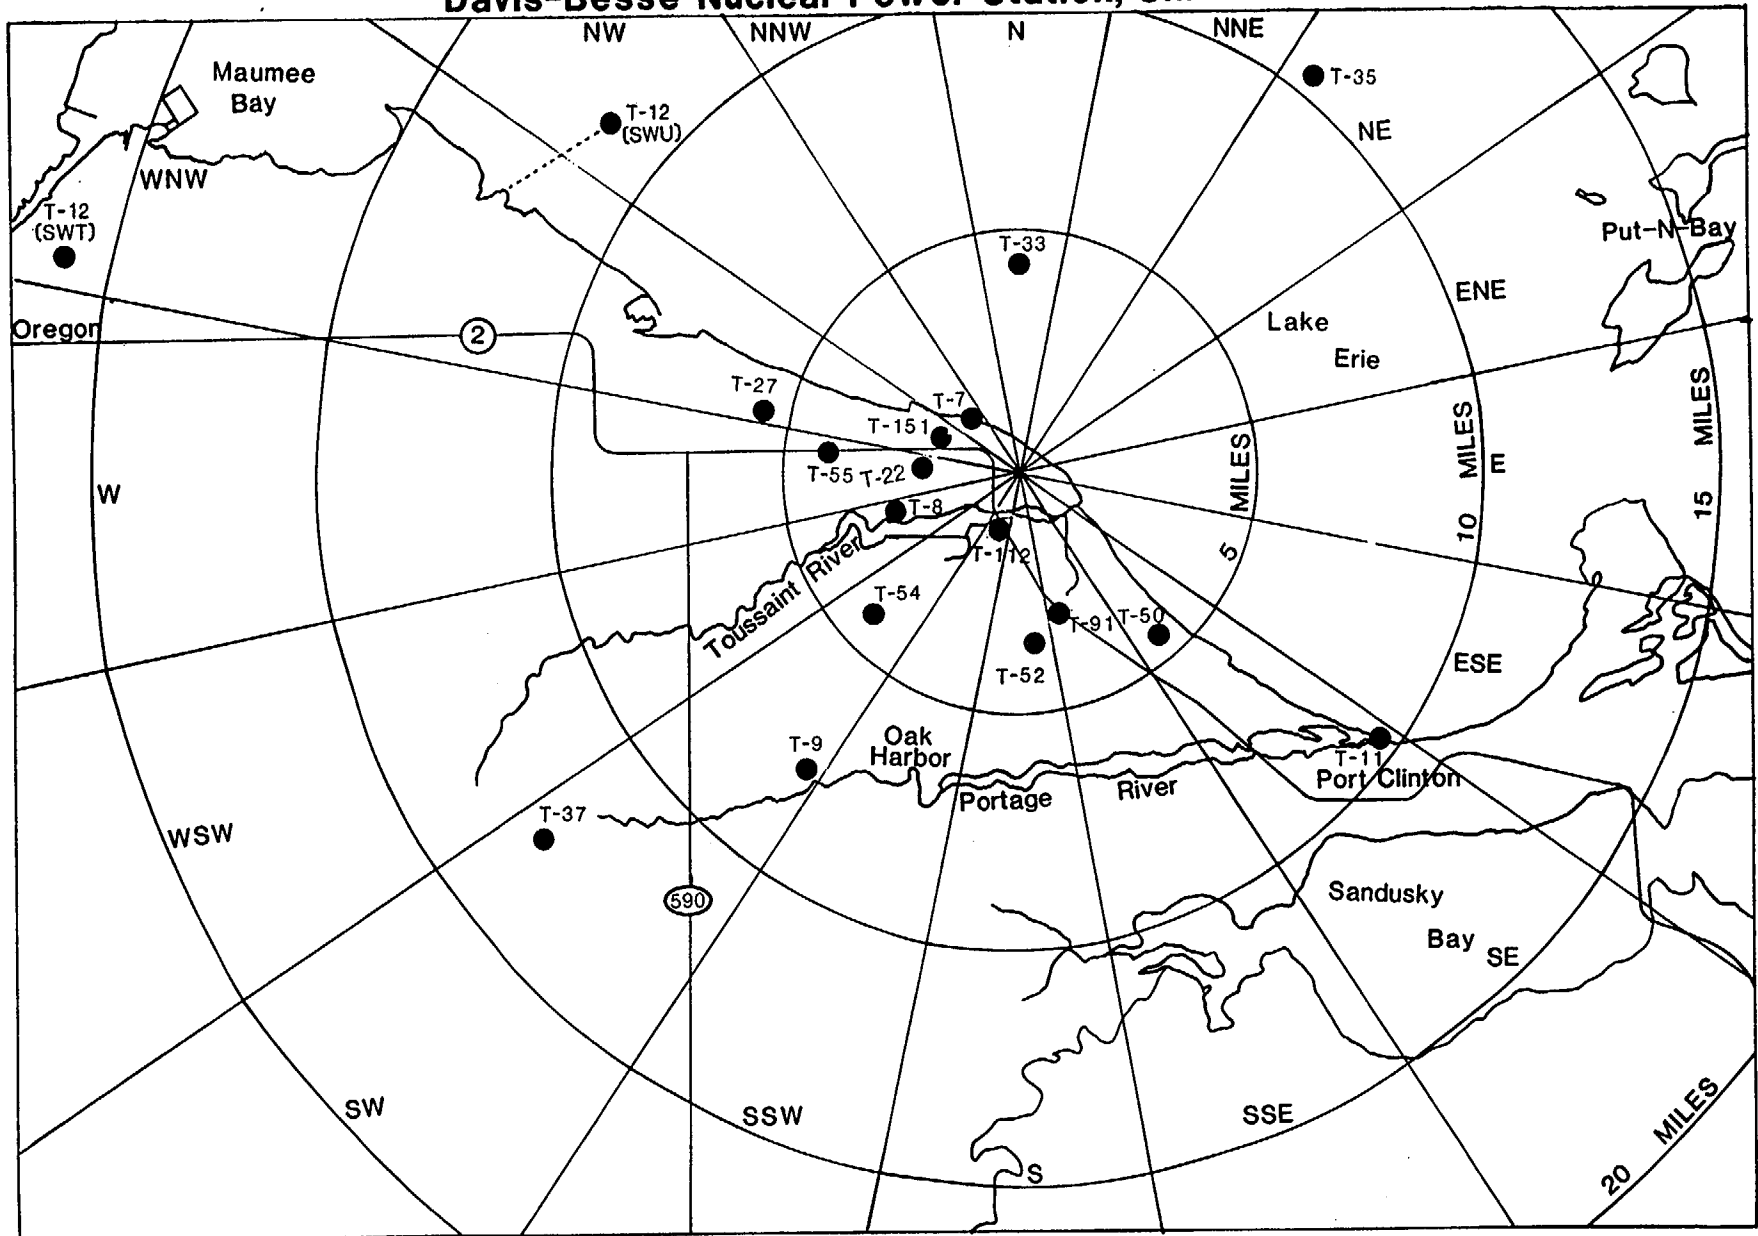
Davis-Besse Nuclear Power Station, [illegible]

NW
NNW
N
NNE
T-35
NE
Maumee Bay
T-12 (SWU)
WNW
T-12 (SWT)
Put-N-Bay
T-33
ENE
Oregon
2
Lake Erie
T-27
T-7
T-151
T-55
T-22
T-8
W
E
5 MILES
10 MILES
15 MILES
Toussaint River
T-112
T-54
T-91
T-50
T-52
ESE
T-9
Oak Harbor
T-11
Port Clinton
Portage River
T-37
WSW
590
Sandusky Bay
SE
SW
SSW
SSE
S
20 MILES